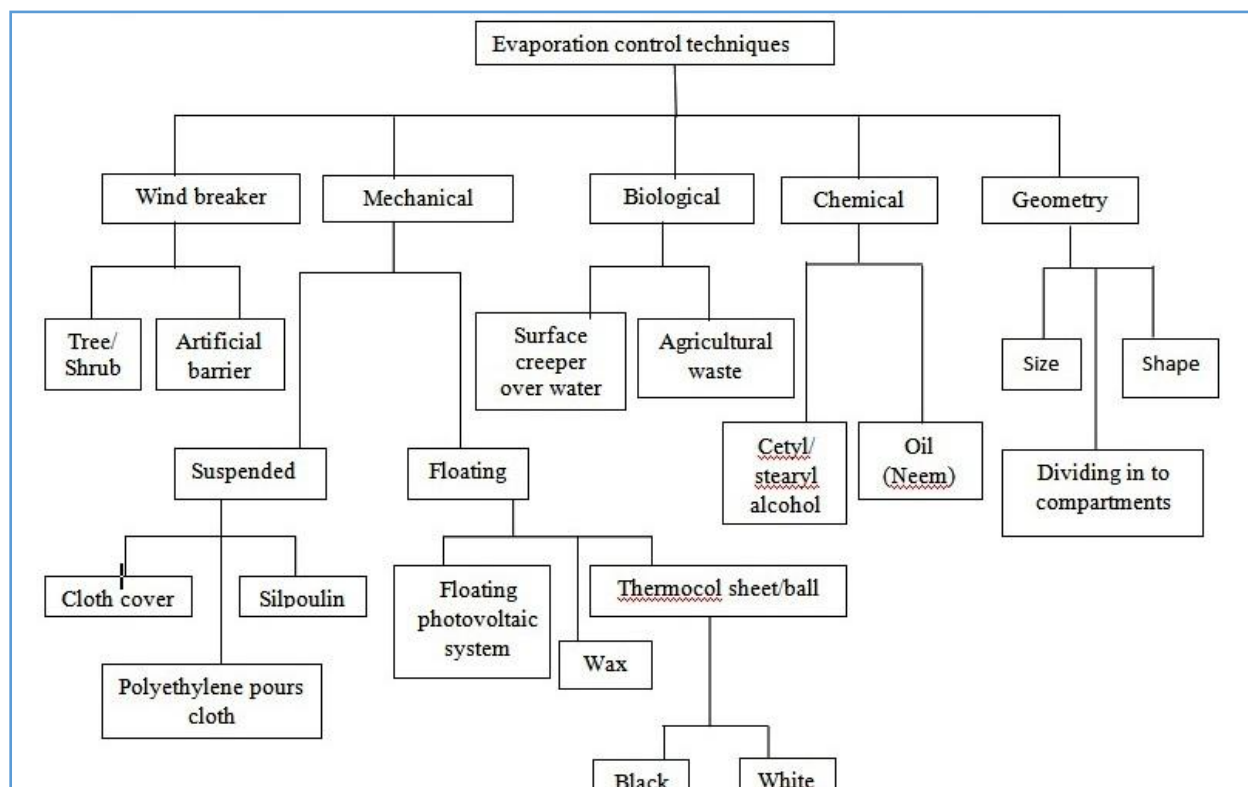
Evaporation control techniques

Wind breaker

Mechanical

Biological

Chemical

Geometry

Tree/ Shrub

Artificial barrier

Surface creeper over water

Agricultural waste

Size

Shape

Cetyl/ stearyl alcohol

Oil (Neem)

Dividing in to compartments

Suspended

Floating

Cloth cover

Silpoulin

Polyethylene pours cloth

Floating photovoltaic system

Wax

Thermocol sheet/ball

Black

White